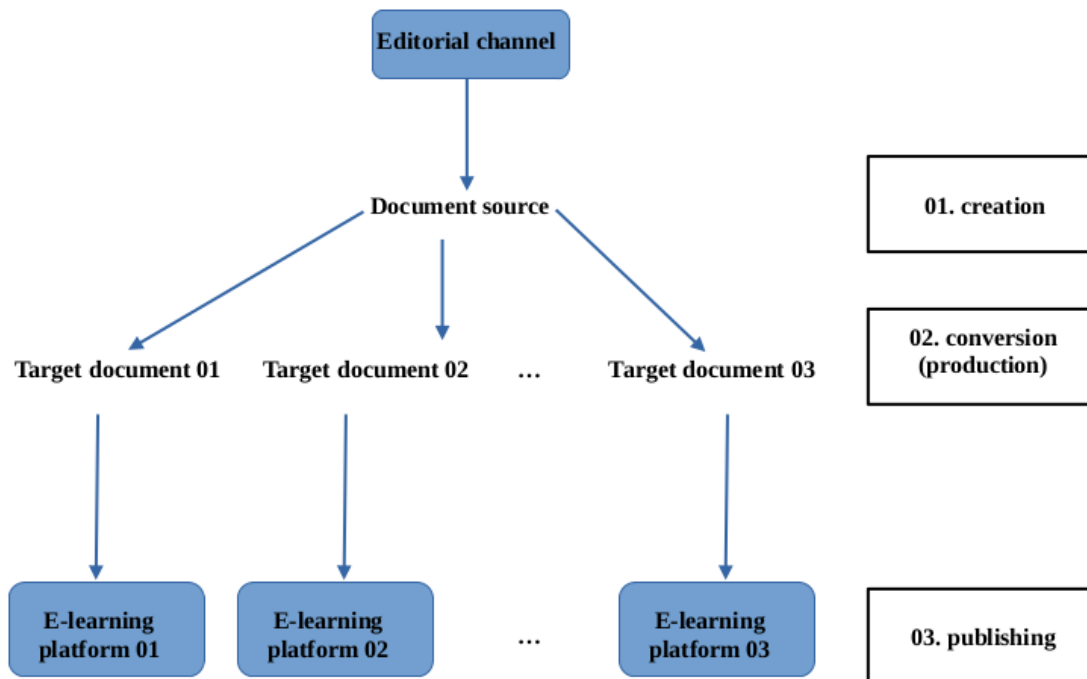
Editorial channel

Document source

01. creation

Target document 01

Target document 02

…

Target document 03

02. conversion (production)

E-learning platform 01

E-learning platform 02

…

E-learning platform 03

03. publishing